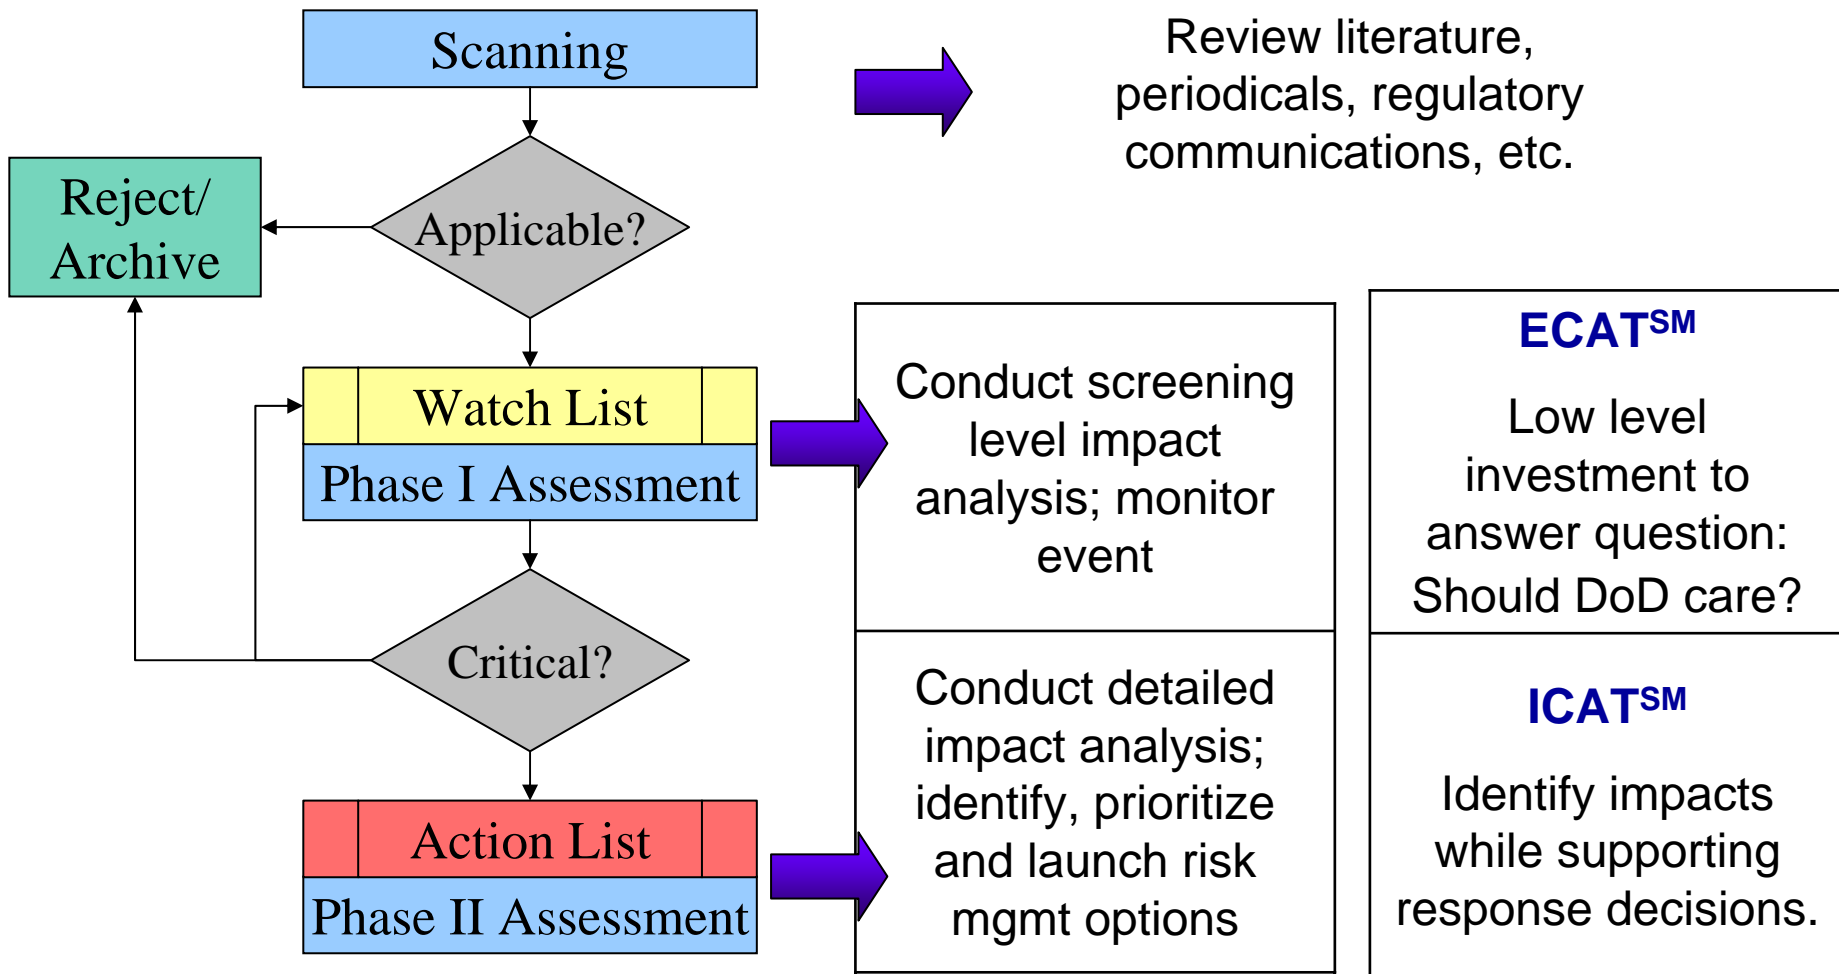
Scanning

Review literature, periodicals, regulatory communications, etc.

Reject/ Archive

Applicable?

Watch List

Phase I Assessment

Conduct screening level impact analysis; monitor event

ECAT$^{SM}$

Low level investment to answer question: Should DoD care?

Critical?

Action List

Phase II Assessment

Conduct detailed impact analysis; identify, prioritize and launch risk mgmt options

ICAT$^{SM}$

Identify impacts while supporting response decisions.